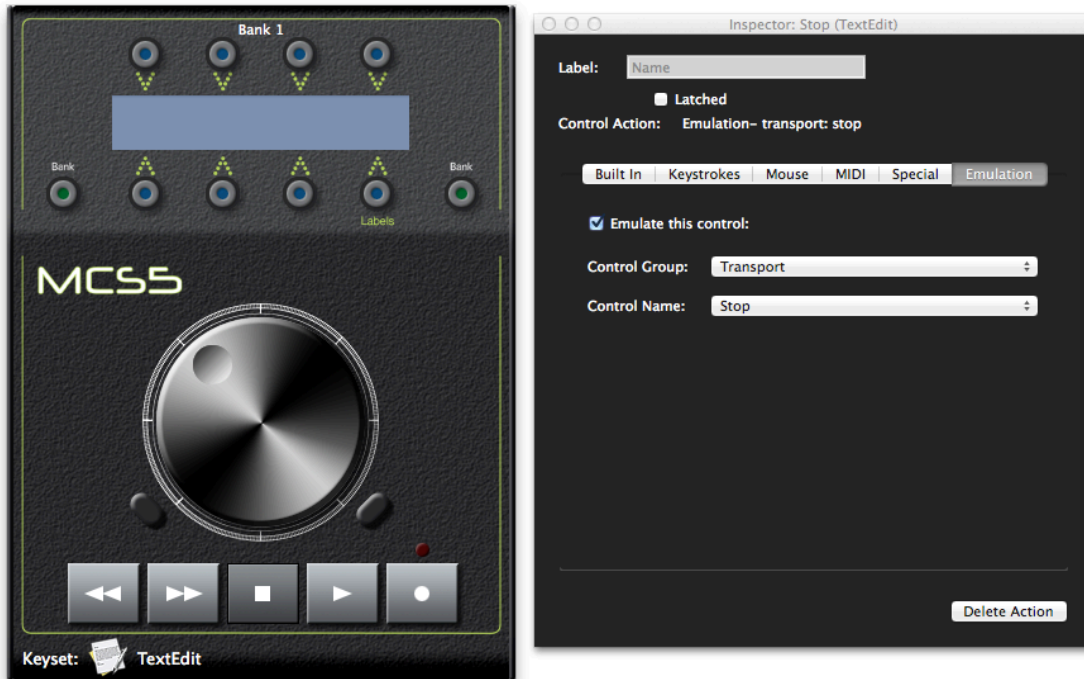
Bank 1

Bank

Bank

Labels

MCS5

Keyset: TextEdit

Inspector: Stop (TextEdit)

Label: Name

Latched

Control Action: Emulation– transport: stop

Built In | Keystrokes | Mouse | MIDI | Special | Emulation

Emulate this control:

Control Group: Transport

Control Name: Stop

Delete Action